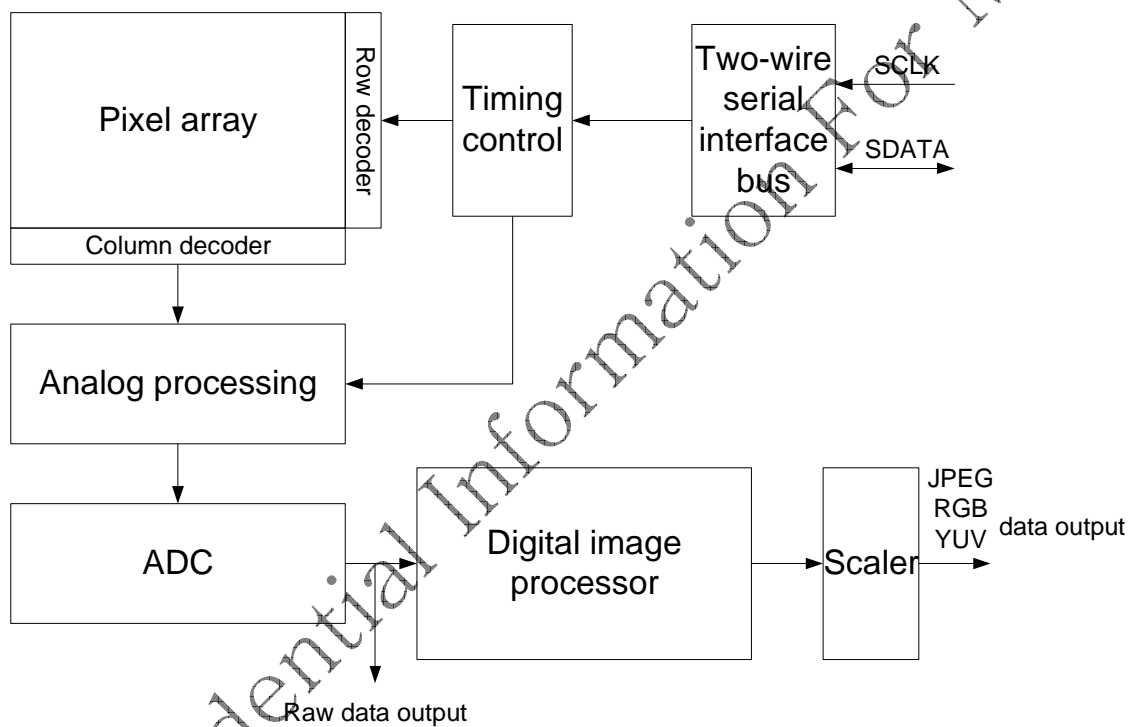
Pixel array

Row decoder

Column decoder

Timing control

Two-wire serial interface bus

SCLK

SDATA

Analog processing

ADC

Digital image processor

Scaler

JPEG RGB YUV data output

Raw data output

dential Information For M